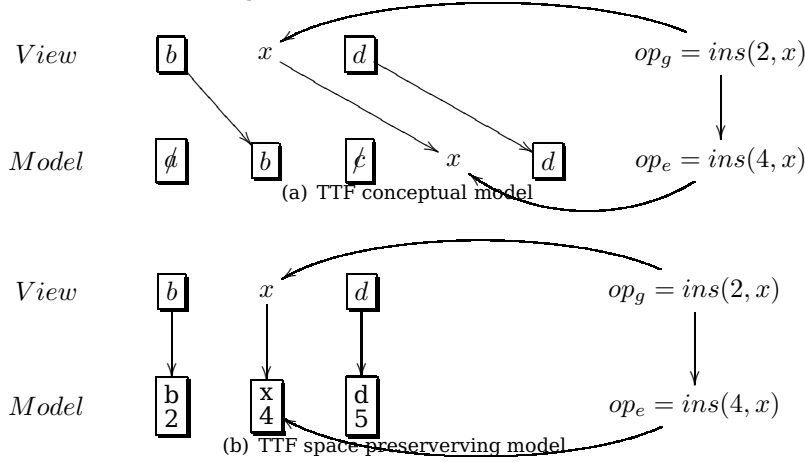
$View$ $b$ $x$ $d$ $op_g = ins(2, x)$

$Model$ $a$ $b$ $c$ $x$ $d$ $op_e = ins(4, x)$

(a) TTF conceptual model

$View$ $b$ $x$ $d$ $op_g = ins(2, x)$

$Model$ b 2 x 4 d 5 $op_e = ins(4, x)$

(b) TTF space preserverving model